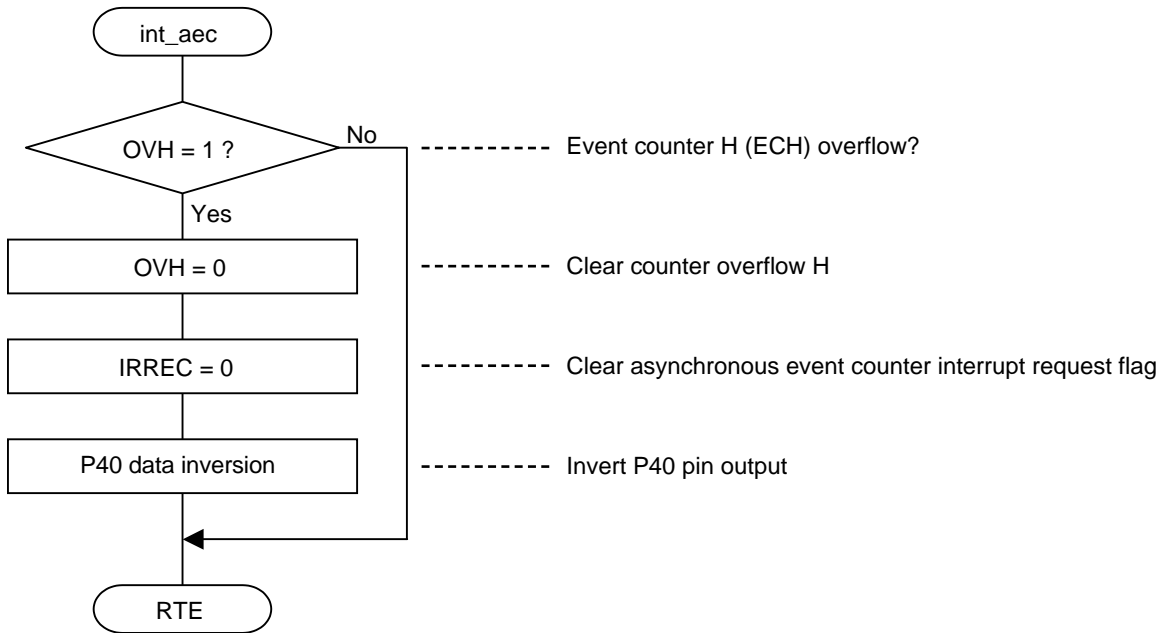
int_aec

OVH = 1 ?

No

Event counter H (ECH) overflow?

Yes

OVH = 0

Clear counter overflow H

IRREC = 0

Clear asynchronous event counter interrupt request flag

P40 data inversion

Invert P40 pin output

RTE